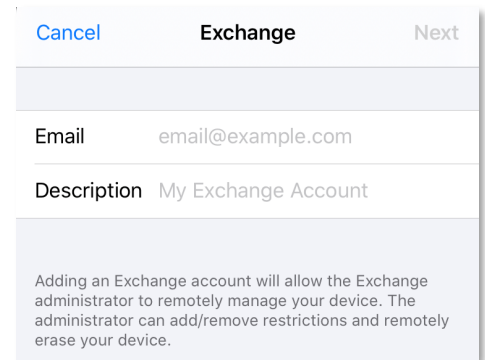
Cancel
Exchange
Next

Email email@example.com

Description My Exchange Account

Adding an Exchange account will allow the Exchange administrator to remotely manage your device. The administrator can add/remove restrictions and remotely erase your device.